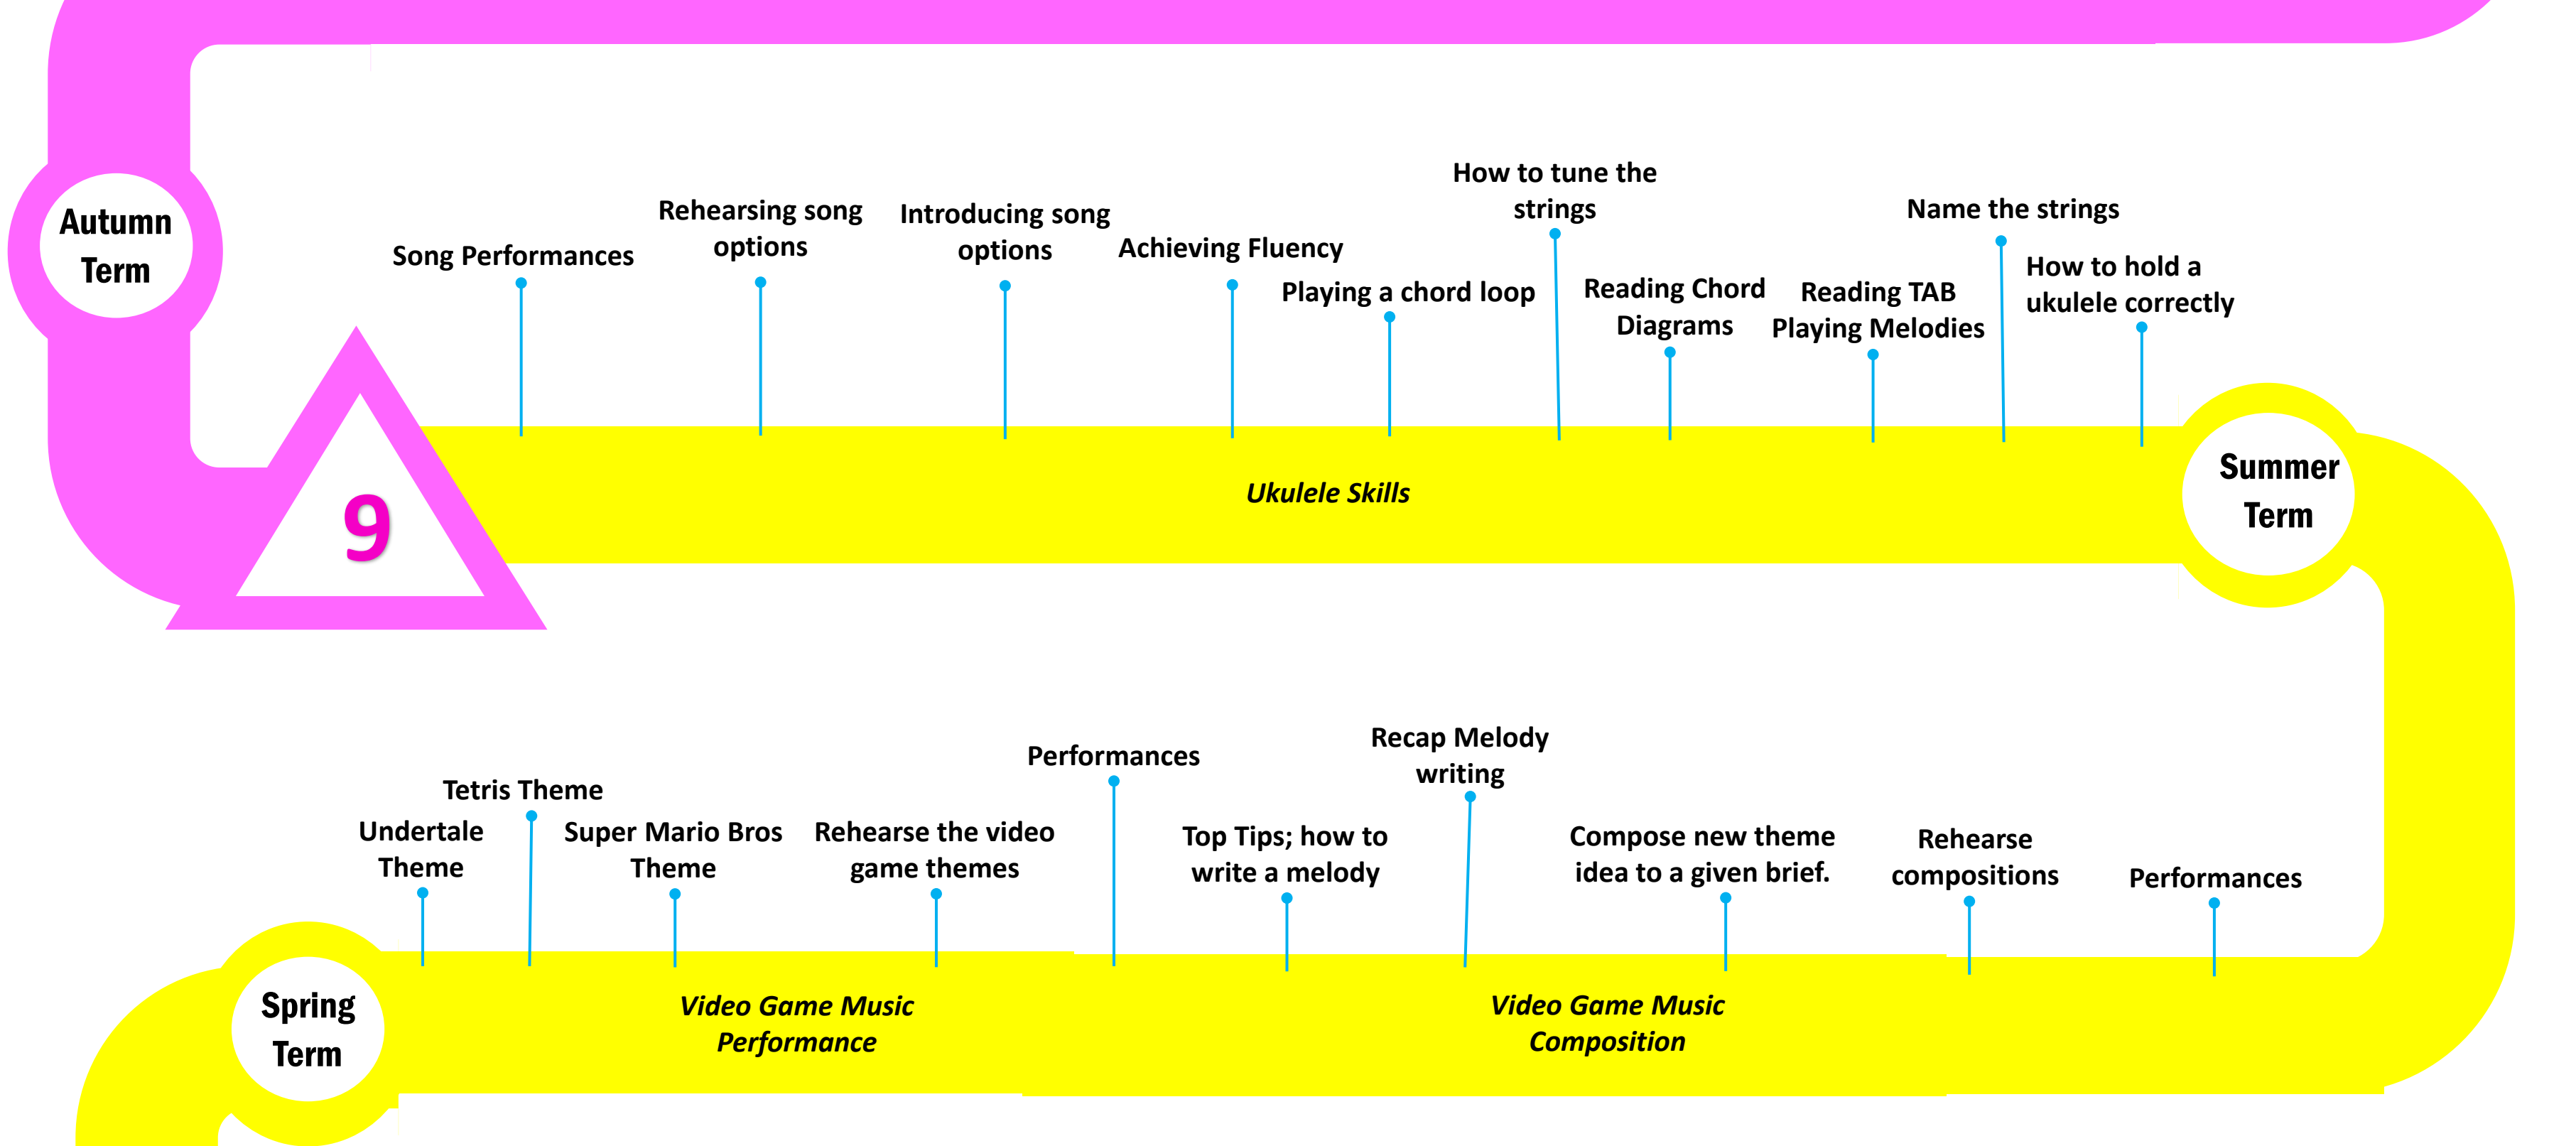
Autumn Term

9

Song Performances

Rehearsing song options

Introducing song options

Achieving Fluency

Playing a chord loop

How to tune the strings

Reading Chord Diagrams

Reading TAB Playing Melodies

Name the strings

How to hold a ukulele correctly

Ukulele Skills

Summer Term

Tetris Theme

Undertale Theme

Super Mario Bros Theme

Rehearse the video game themes

Performances

Top Tips; how to write a melody

Recap Melody writing

Compose new theme idea to a given brief.

Rehearse compositions

Performances

Spring Term

Video Game Music Performance

Video Game Music Composition